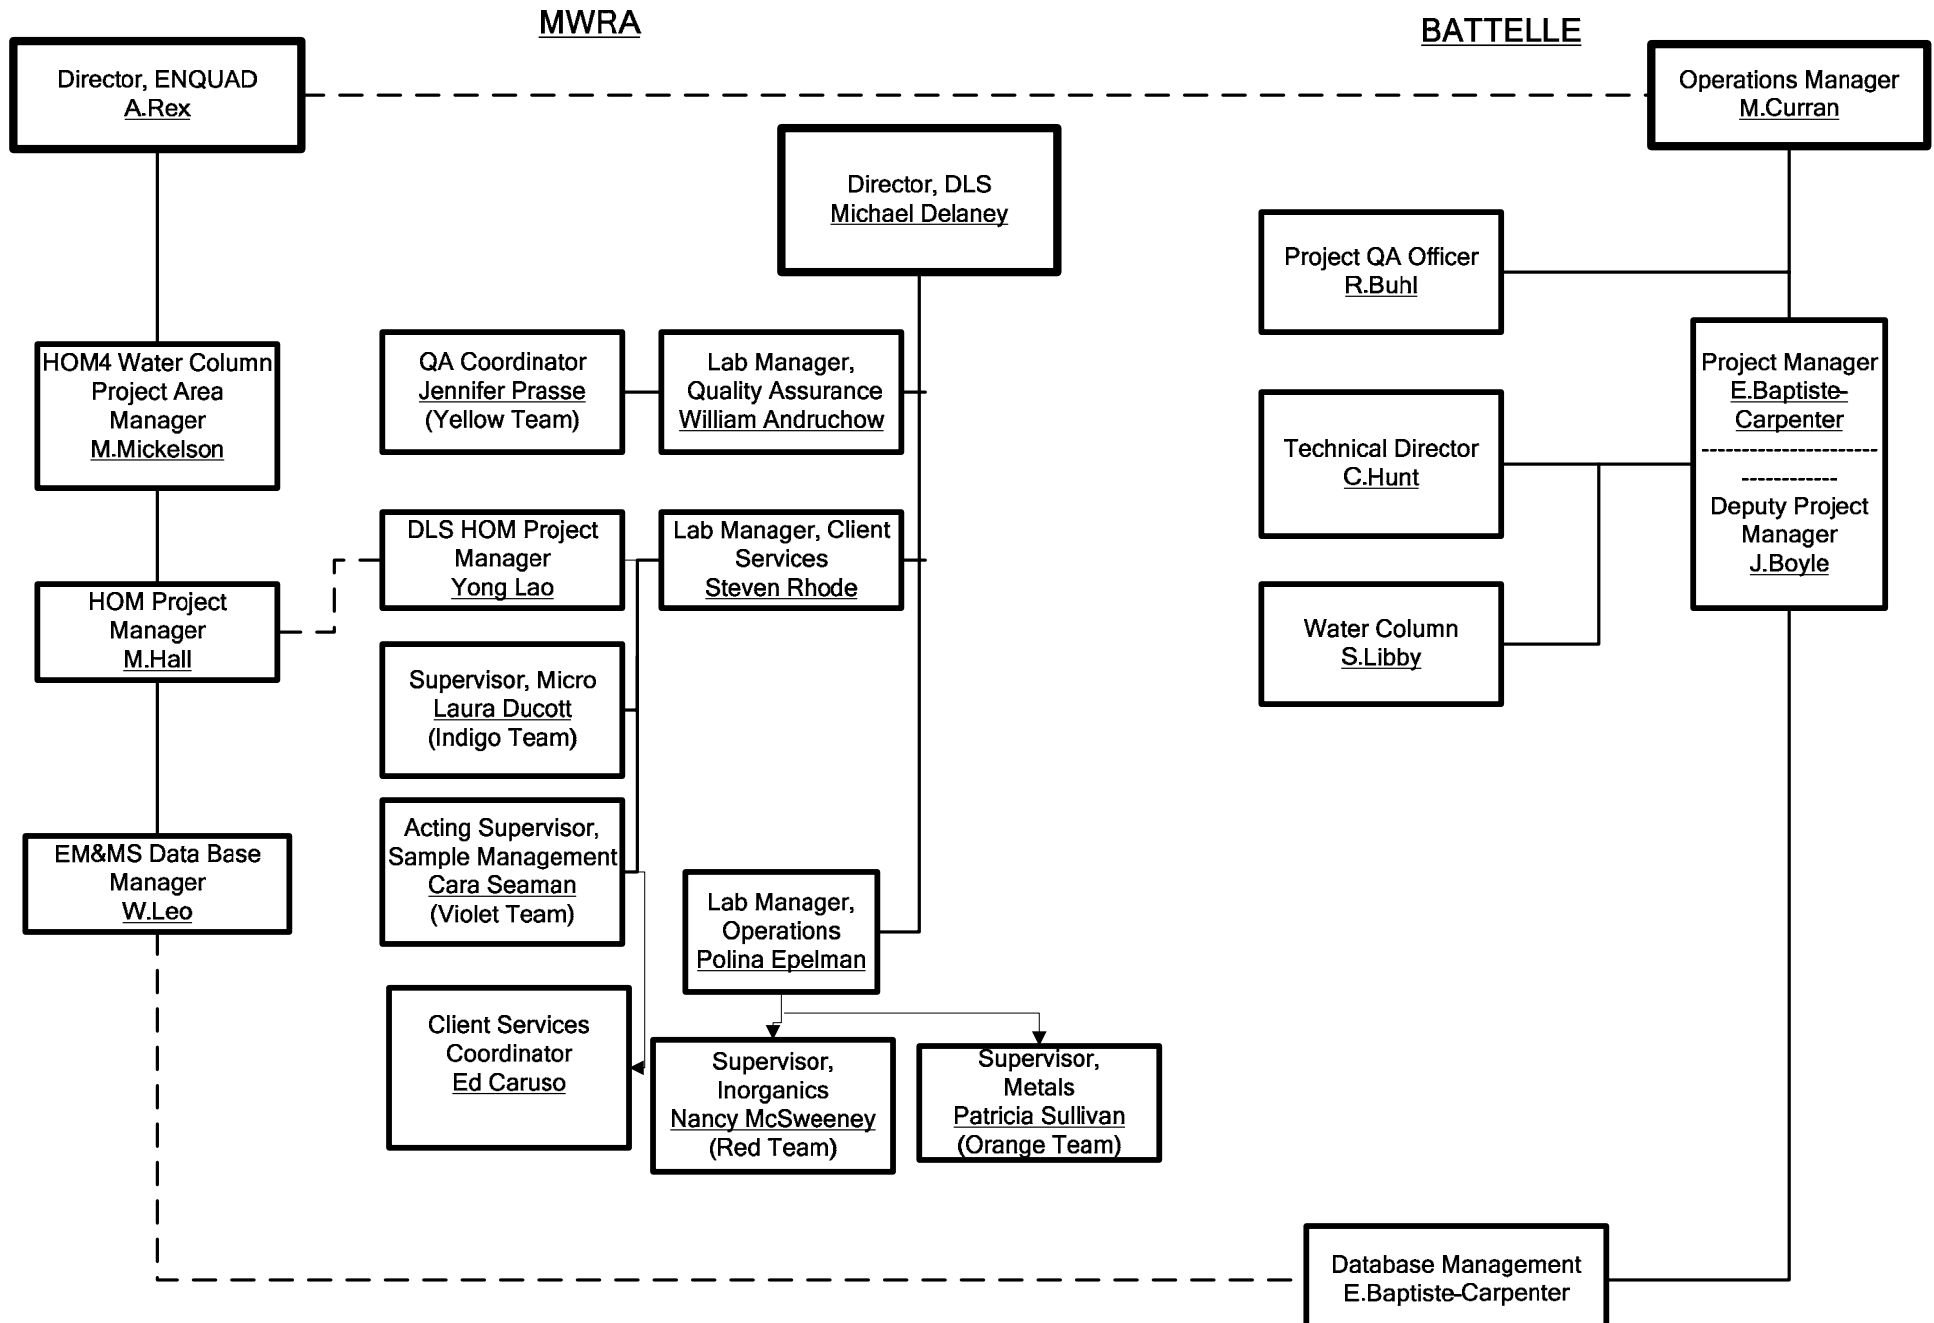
MWRA

BATTELLE

Director, ENQUAD
A.Rex

Operations Manager
M.Curran

Director, DLS
Michael Delaney

Project QA Officer
R.Buhl

HOM4 Water Column Project Area Manager
M.Mickelson

QA Coordinator
Jennifer Prasse
(Yellow Team)

Lab Manager, Quality Assurance
William Andruchow

Project Manager
E.Baptiste-Carpenter
-----------------------------------
Deputy Project Manager
J.Boyle

Technical Director
C.Hunt

DLS HOM Project Manager
Yong Lao

Lab Manager, Client Services
Steven Rhode

HOM Project Manager
M.Hall

Water Column
S.Libby

Supervisor, Micro
Laura Ducott
(Indigo Team)

Acting Supervisor, Sample Management
Cara Seaman
(Violet Team)

EM&MS Data Base Manager
W.Leo

Lab Manager, Operations
Polina Epelman

Client Services Coordinator
Ed Caruso

Supervisor, Inorganics
Nancy McSweeney
(Red Team)

Supervisor, Metals
Patricia Sullivan
(Orange Team)

Database Management
E.Baptiste-Carpenter